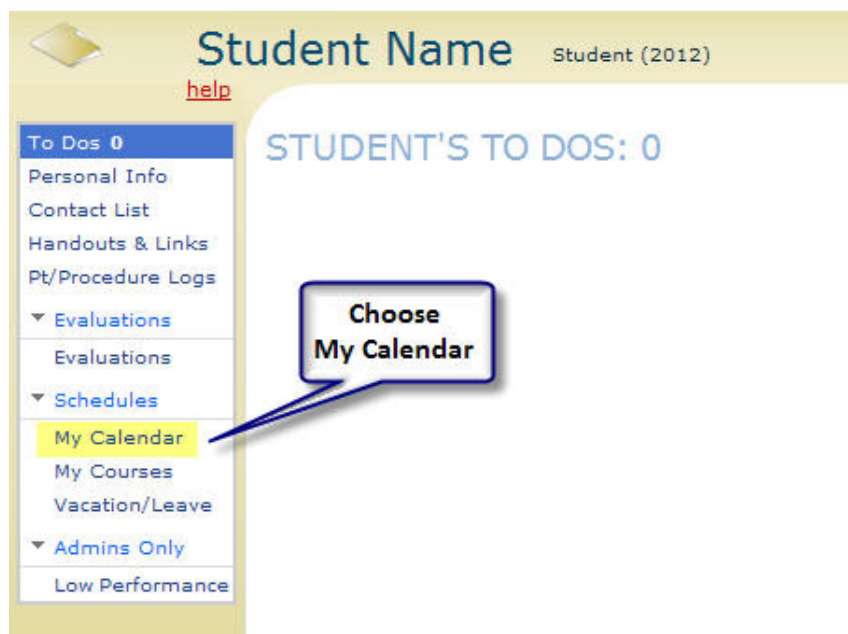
Student Name Student (2012)

help

To Dos 0
Personal Info
Contact List
Handouts & Links
Pt/Procedure Logs
Evaluations
Evaluations
Schedules
My Calendar
My Courses
Vacation/Leave
Admins Only
Low Performance

STUDENT'S TO DOS: 0

Choose My Calendar